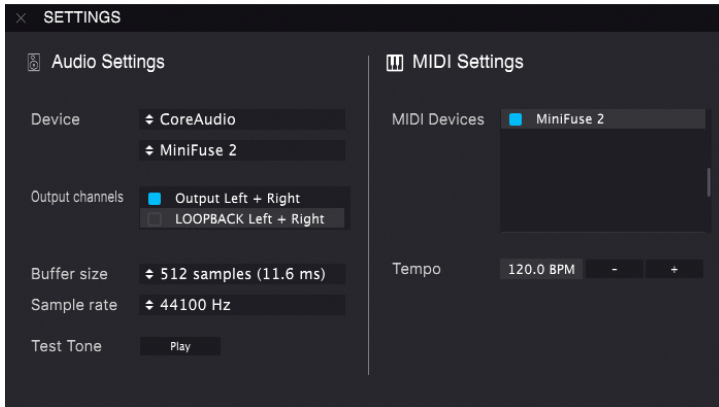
× SETTINGS

Audio Settings

Device ≑ CoreAudio

≑ MiniFuse 2

Output channels Output Left + Right

LOOPBACK Left + Right

Buffer size ≑ 512 samples (11.6 ms)

Sample rate ≑ 44100 Hz

Test Tone Play

MIDI Settings

MIDI Devices MiniFuse 2

Tempo 120.0 BPM - +